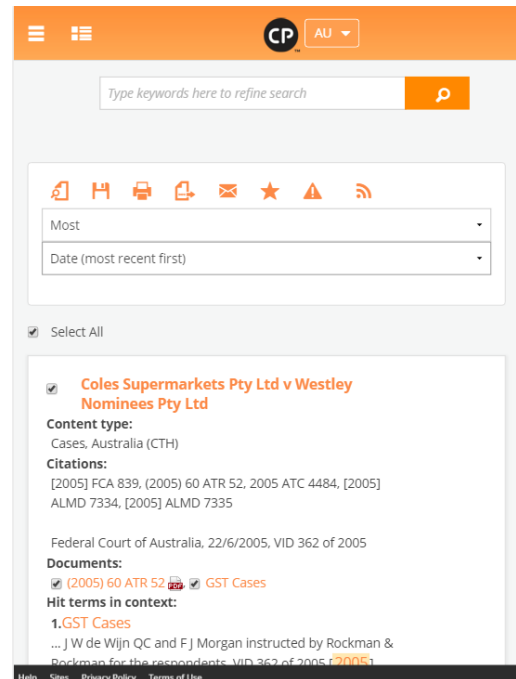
CP AU

Type keywords here to refine search

Most

Date (most recent first)

Select All

Coles Supermarkets Pty Ltd v Westley Nominees Pty Ltd

Content type:
Cases, Australia (CTH)

Citations:
[2005] FCA 839, (2005) 60 ATR 52, 2005 ATC 4484, [2005] ALMD 7334, [2005] ALMD 7335

Federal Court of Australia, 22/6/2005, VID 362 of 2005

Documents:
(2005) 60 ATR 52 PDF GST Cases

Hit terms in context:
1.GST Cases
... J W de Wijn QC and F J Morgan instructed by Rockman & Rockman for the respondents. VID 362 of 2005 [2005]

Help Sites Privacy Policy Terms of Use